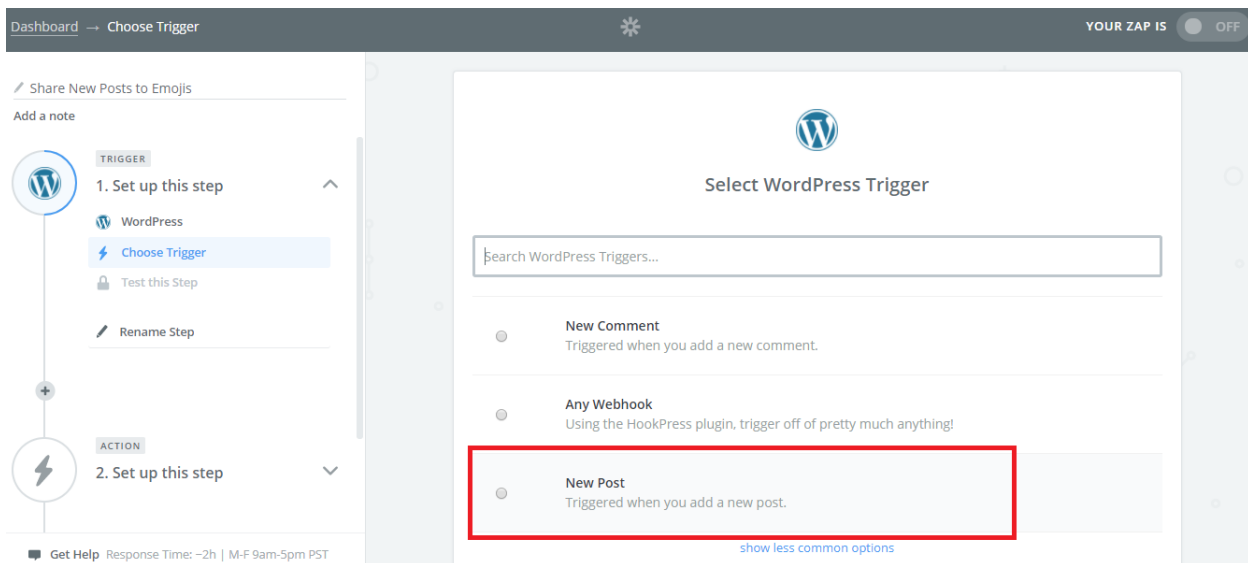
Dashboard → Choose Trigger

YOUR ZAP IS OFF

Share New Posts to Emojis

Add a note

TRIGGER

1. Set up this step

WordPress

Choose Trigger

Test this Step

Rename Step

ACTION

2. Set up this step

Get Help Response Time: ~2h | M-F 9am-5pm PST

Select WordPress Trigger

Search WordPress Triggers...

New Comment
Triggered when you add a new comment.

Any Webhook
Using the HookPress plugin, trigger off of pretty much anything!

New Post
Triggered when you add a new post.

show less common options